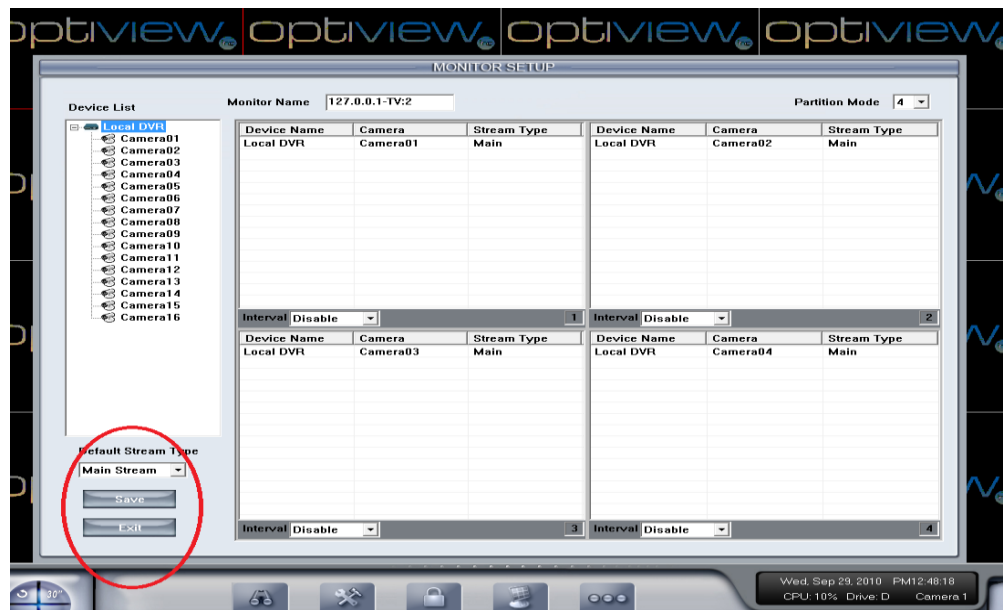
optiview optiview optiview optiview

MONITOR SETUP

Device List

Local DVR
Camera01
Camera02
Camera03
Camera04
Camera05
Camera06
Camera07
Camera08
Camera09
Camera10
Camera11
Camera12
Camera13
Camera14
Camera15
Camera16

Monitor Name 127.0.0.1-TV:2

Partition Mode 4

| Device Name | Camera | Stream Type |
|---|---|---|
| Local DVR | Camera01 | Main |

Interval Disable 1

| Device Name | Camera | Stream Type |
|---|---|---|
| Local DVR | Camera02 | Main |

Interval Disable 2

| Device Name | Camera | Stream Type |
|---|---|---|
| Local DVR | Camera03 | Main |

Interval Disable 3

| Device Name | Camera | Stream Type |
|---|---|---|
| Local DVR | Camera04 | Main |

Interval Disable 4

Default Stream Type
Main Stream
Save
Exit

30"

Wed, Sep 29, 2010 PM12:48:18
CPU: 10% Drive: D Camera 1